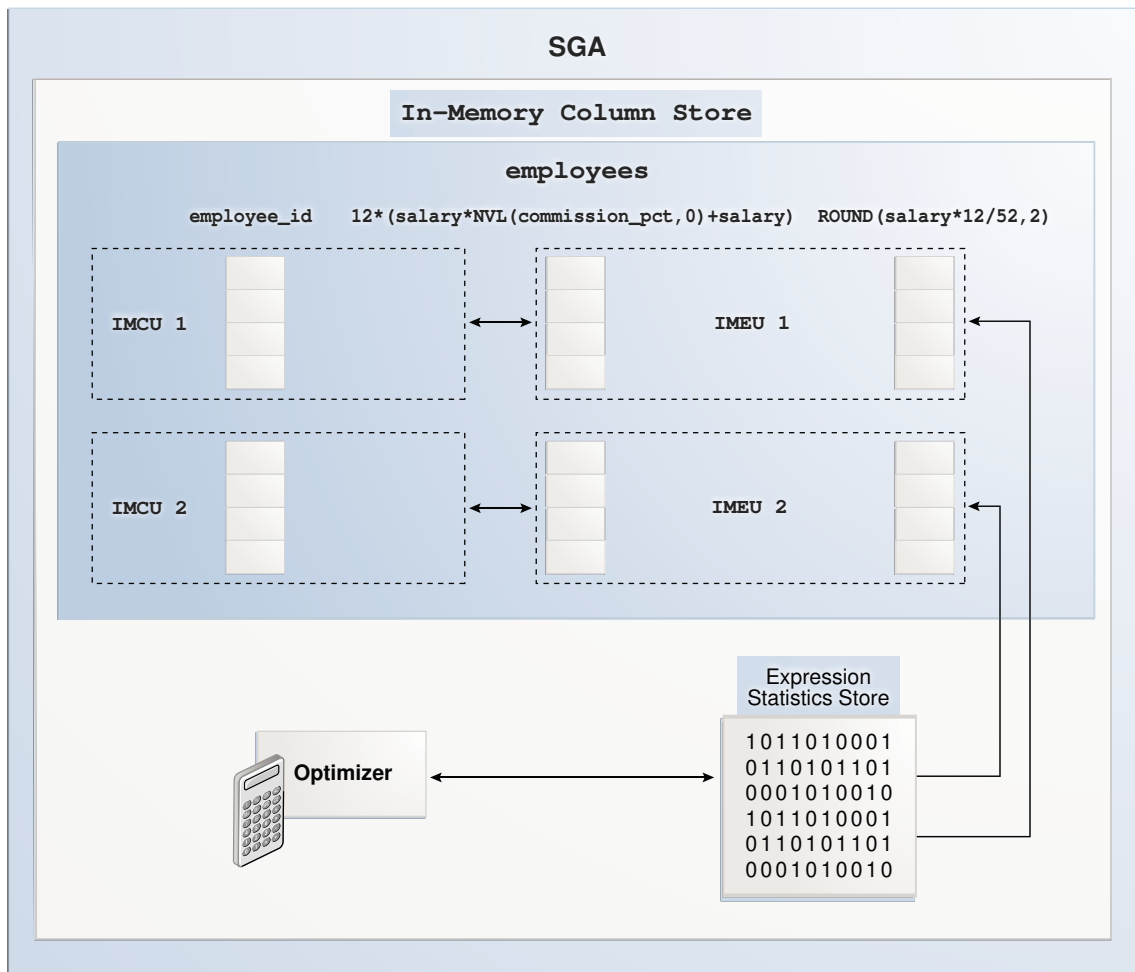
SGA

In-Memory Column Store

employees

employee_id 12*(salary*NVL(commission_pct,0)+salary) ROUND(salary*12/52,2)

IMCU 1

IMEU 1

IMCU 2

IMEU 2

Expression Statistics Store

1011010001
0110101101
0001010010
1011010001
0110101101
0001010010

Optimizer